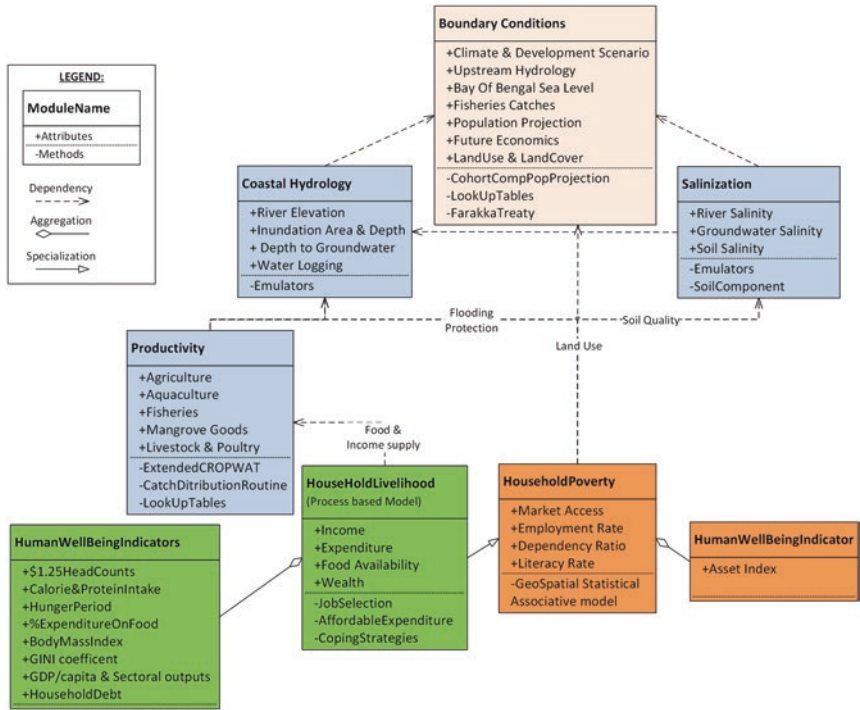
LEGEND:

ModuleName

+Attributes

-Methods

Dependency

Aggregation

Specialization

Boundary Conditions

+Climate & Development Scenario
+Upstream Hydrology
+Bay Of Bengal Sea Level
+Fisheries Catches
+Population Projection
+Future Economics
+LandUse & LandCover

-CohortCompPopProjection
-LookUpTables
-FarakkaTreaty

Coastal Hydrology

+River Elevation
+Inundation Area & Depth
+ Depth to Groundwater
+Water Logging

-Emulators

Salinization

+River Salinity
+Groundwater Salinity
+Soil Salinity

-Emulators
-SoilComponent

Flooding Protection

Soil Quality

Land Use

Productivity

+Agriculture
+Aquaculture
+Fisheries
+Mangrove Goods
+Livestock & Poultry

-ExtendedCROPWAT
-CatchDitributionRoutine
-LookUpTables

Food & Income supply

HouseHoldLivelihood
(Process based Model)

+Income
+Expenditure
+Food Availability
+Wealth

-JobSelection
-AffordableExpenditure
-CopingStrategies

HouseholdPoverty

+Market Access
+Employment Rate
+Dependency Ratio
+Literacy Rate

-GeoSpatial Statistical Associative model

HumanWellBeingIndicator

+Asset Index

HumanWellBeingIndicators

+$1.25HeadCounts
+Calorie&ProteinIntake
+HungerPeriod
+%ExpenditureOnFood
+BodyMassIndex
+GINI coefficent
+GDP/capita & Sectoral outputs
+HouseholdDebt